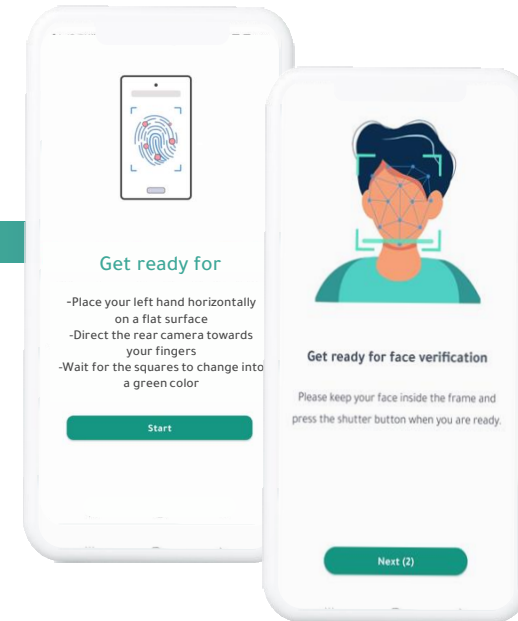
Get ready for

-Place your left hand horizontally on a flat surface
-Direct the rear camera towards your fingers
-Wait for the squares to change into a green color

Start

Get ready for face verification

Please keep your face inside the frame and press the shutter button when you are ready.

Next (2)